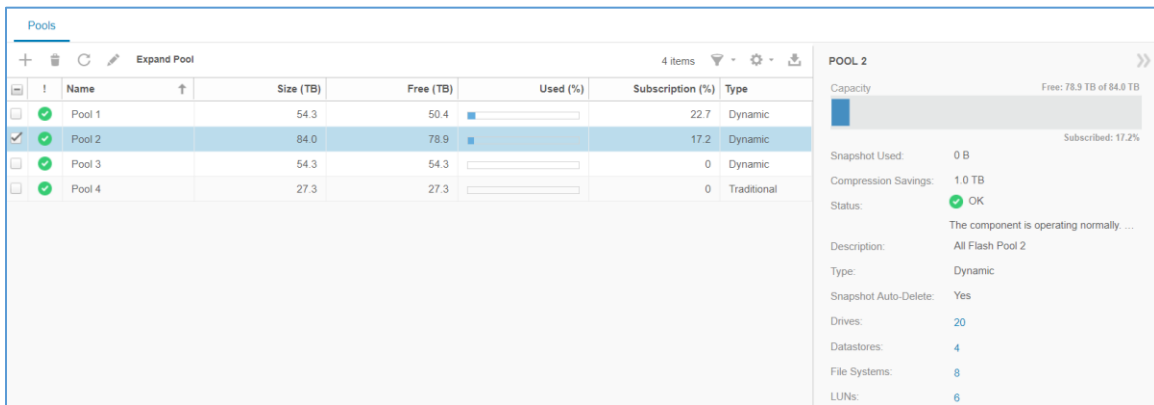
Pools

Expand Pool

4 items

| | ! | Name | Size (TB) | Free (TB) | Used (%) | Subscription (%) | Type |
|---|---|---|---|---|---|---|---|
| | | Pool 1 | 54.3 | 50.4 | | 22.7 | Dynamic |
| | | Pool 2 | 84.0 | 78.9 | | 17.2 | Dynamic |
| | | Pool 3 | 54.3 | 54.3 | | 0 | Dynamic |
| | | Pool 4 | 27.3 | 27.3 | | 0 | Traditional |

POOL 2

Capacity

Free: 78.9 TB of 84.0 TB

Subscribed: 17.2%

Snapshot Used: 0 B

Compression Savings: 1.0 TB

Status: OK

The component is operating normally. ...

Description: All Flash Pool 2

Type: Dynamic

Snapshot Auto-Delete: Yes

Drives: 20

Datastores: 4

File Systems: 8

LUNs: 6